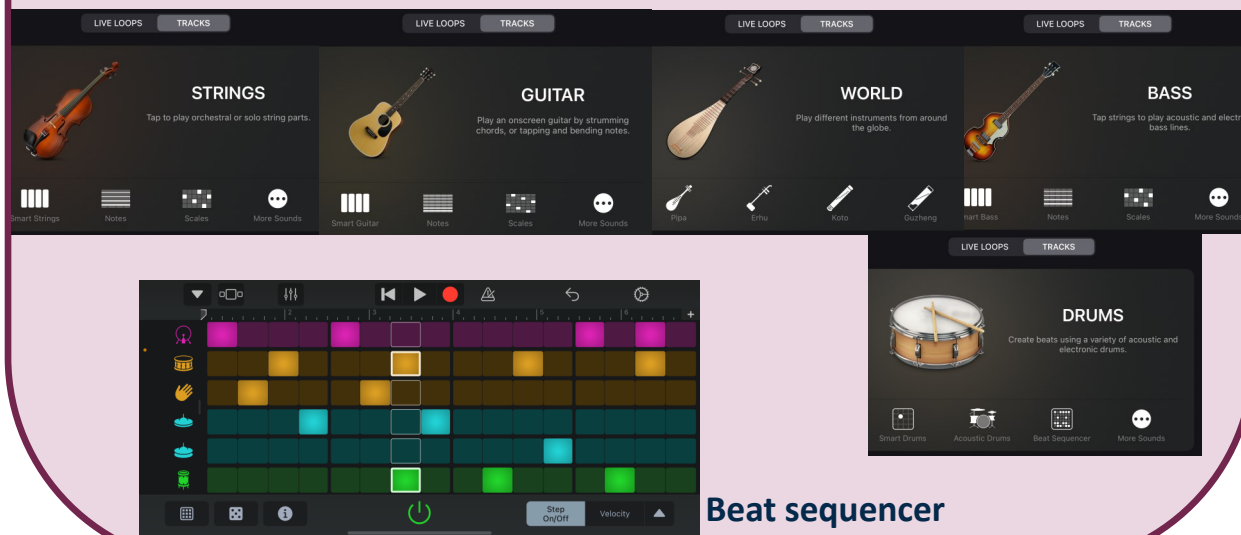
LIVE LOOPS TRACKS

STRINGS

Tap to play orchestral or solo string parts.

Smart Strings Notes Scales More Sounds

LIVE LOOPS TRACKS

GUITAR

Play an onscreen guitar by strumming chords, or tapping and bending notes.

Smart Guitar Notes Scales More Sounds

LIVE LOOPS TRACKS

WORLD

Play different instruments from around the globe.

Pipa Erhu Koto Guzheng

LIVE LOOPS TRACKS

BASS

Tap strings to play acoustic and electr bass lines.

nart Bass Notes Scales More Sounds

LIVE LOOPS TRACKS

DRUMS

Create beats using a variety of acoustic and electronic drums.

Smart Drums Acoustic Drums Beat Sequencer More Sounds

1 2 3 4 5 6

Step On/Off Velocity

Beat sequencer